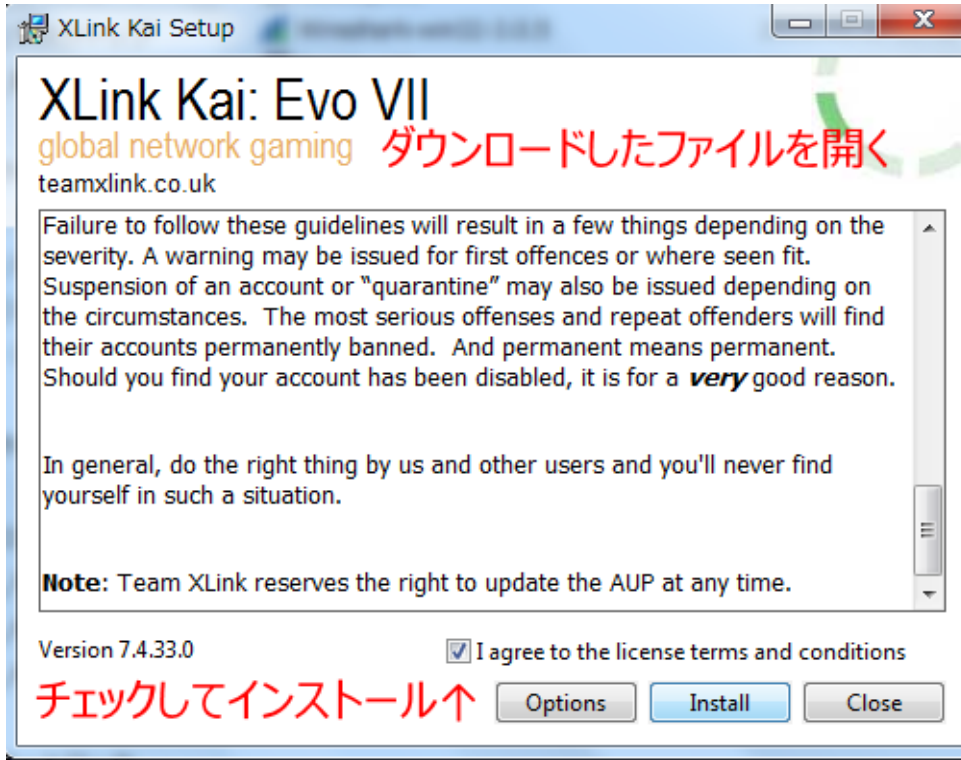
XLink Kai Setup

XLink Kai: Evo VII
global network gaming ダウンロードしたファイルを開く
teamxlink.co.uk

Failure to follow these guidelines will result in a few things depending on the severity. A warning may be issued for first offences or where seen fit. Suspension of an account or "quarantine" may also be issued depending on the circumstances. The most serious offenses and repeat offenders will find their accounts permanently banned. And permanent means permanent. Should you find your account has been disabled, it is for a ***very*** good reason.

In general, do the right thing by us and other users and you'll never find yourself in such a situation.

**Note**: Team XLink reserves the right to update the AUP at any time.

Version 7.4.33.0
I agree to the license terms and conditions
チェックしてインストール↑
Options
Install
Close